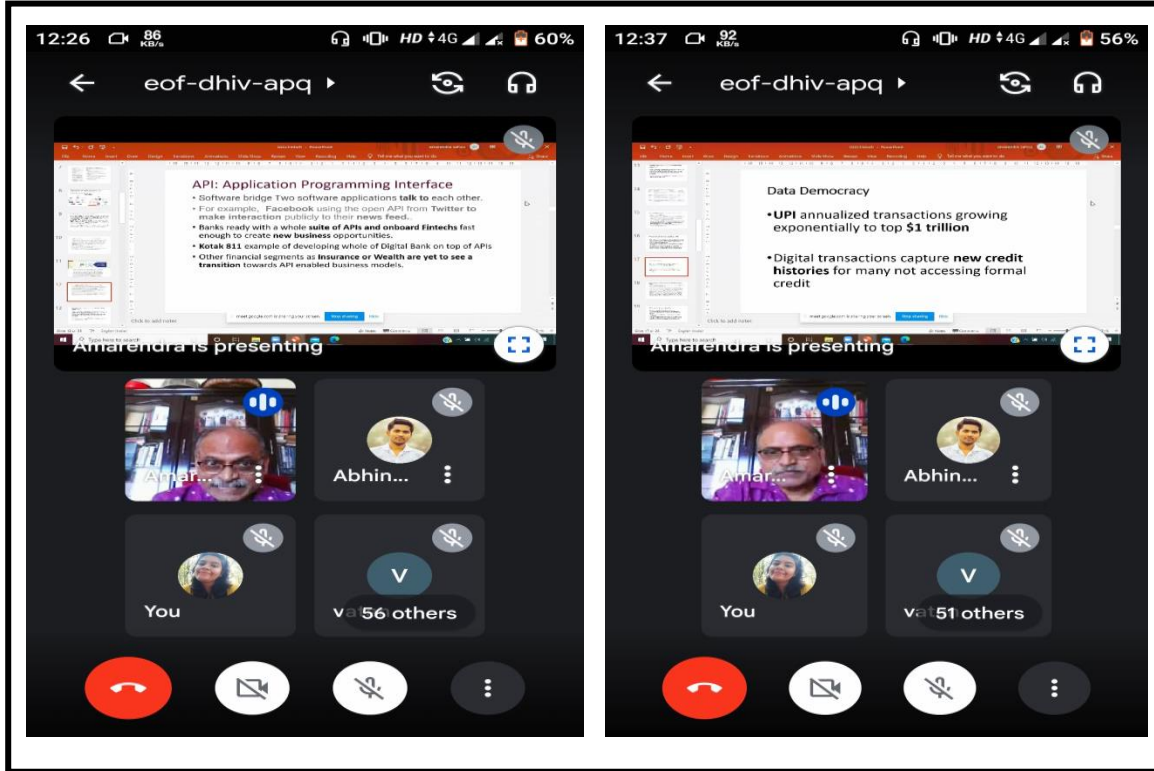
12:26 86 KB/s HD 4G 60%

eof-dhiv-apq

API: Application Programming Interface
• Software bridge Two software applications talk to each other.
• For example, Facebook using the open API from Twitter to make interaction publicly to their news feed.
• Banks ready with a whole suite of APIs and onboard Fintechs fast enough to create new business opportunities.
• Kotak 811 example of developing whole of Digital Bank on top of APIs
• Other financial segments as Insurance or Wealth are yet to see a transition towards API enabled business models.

Click to add notes

Amarendra is presenting

Amar...

Abhin...

You

V

va 56 others

12:37 92 KB/s HD 4G 56%

eof-dhiv-apq

Data Democracy
• UPI annualized transactions growing exponentially to top $1 trillion
• Digital transactions capture new credit histories for many not accessing formal credit

Click to add notes

Amarendra is presenting

Amar...

Abhin...

You

V

va 51 others